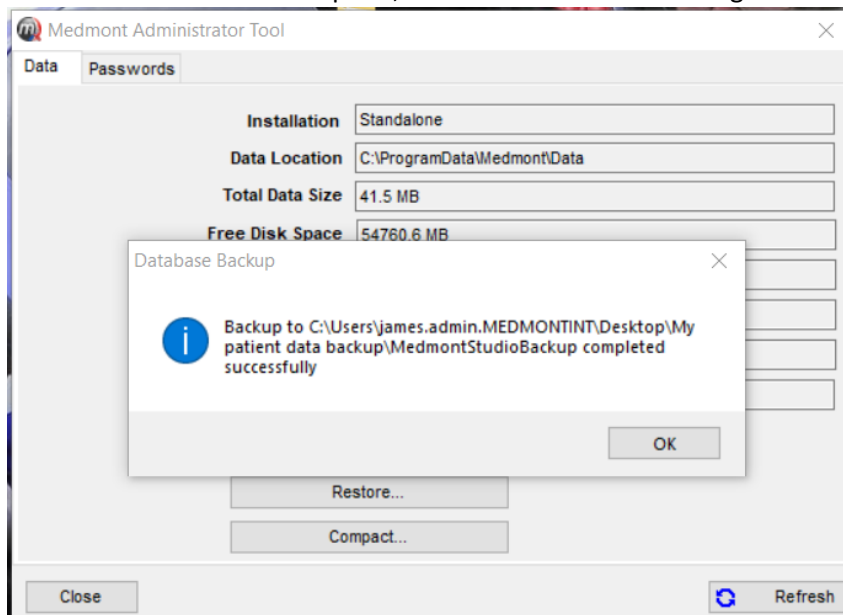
Medmont Administrator Tool

Data | Passwords

Installation: Standalone
Data Location: C:\ProgramData\Medmont\Data
Total Data Size: 41.5 MB
Free Disk Space: 54760.6 MB

Database Backup

Backup to C:\Users\james.admin.MEDMONTINT\Desktop\My patient data backup\MedmontStudioBackup completed successfully

OK

Restore...

Compact...

Close

Refresh